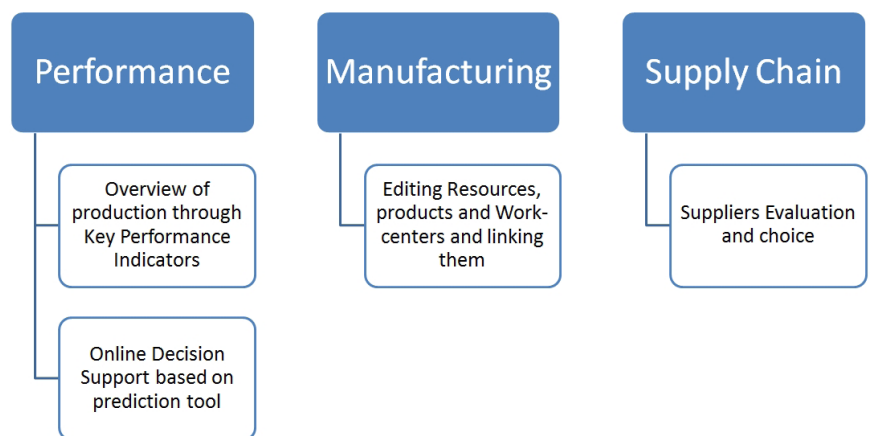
Performance

Overview of production through Key Performance Indicators

Online Decision Support based on prediction tool

Manufacturing

Editing Resources, products and Work-centers and linking them

Supply Chain

Suppliers Evaluation and choice